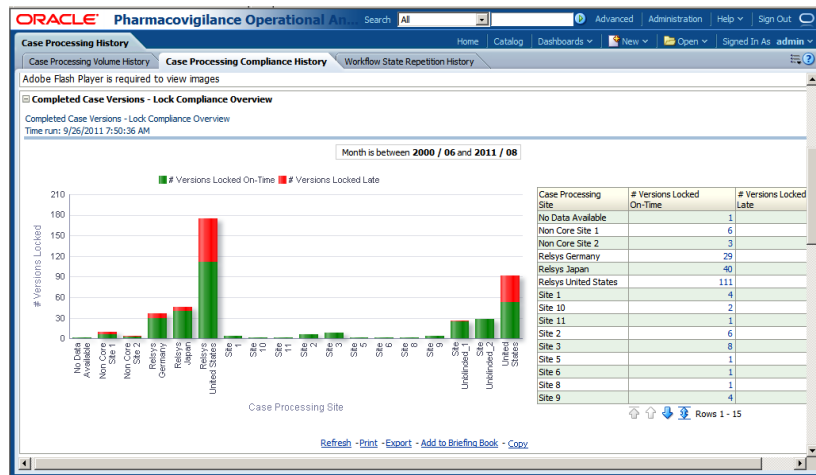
ORACLE® Pharmacovigilance Operational An... Search All Advanced Administration Help Sign Out

Case Processing History Home Catalog Dashboards New Open Signed In As admin

Case Processing Volume History | Case Processing Compliance History | Workflow State Repetition History

Adobe Flash Player is required to view images

Completed Case Versions - Lock Compliance Overview

Completed Case Versions - Lock Compliance Overview
Time run: 9/26/2011 7:50:36 AM

Month is between **2000 / 06** and **2011 / 08**

# Versions Locked On-Time # Versions Locked Late

# Versions Locked

210, 180, 150, 120, 90, 60, 30, 0

No Data Available, Non Core Site 1, Non Core Site 2, Relsys Germany, Relsys Japan, Relsys United States, Site 1, Site 10, Site 11, Site 2, Site 3, Site 5, Site 6, Site 8, Site 9, Site Unblinded_1, Site Unblinded_2, United States

Case Processing Site

| Case Processing Site | # Versions Locked On-Time | # Versions Locked Late |
|---|---|---|
| No Data Available | 1 | |
| Non Core Site 1 | 6 | |
| Non Core Site 2 | 3 | |
| Relsys Germany | 29 | |
| Relsys Japan | 40 | |
| Relsys United States | 111 | |
| Site 1 | 4 | |
| Site 10 | 2 | |
| Site 11 | 1 | |
| Site 2 | 6 | |
| Site 3 | 8 | |
| Site 5 | 1 | |
| Site 6 | 1 | |
| Site 8 | 1 | |
| Site 9 | 4 | |

Rows 1 - 15

Refresh - Print - Export - Add to Briefing Book - Copy